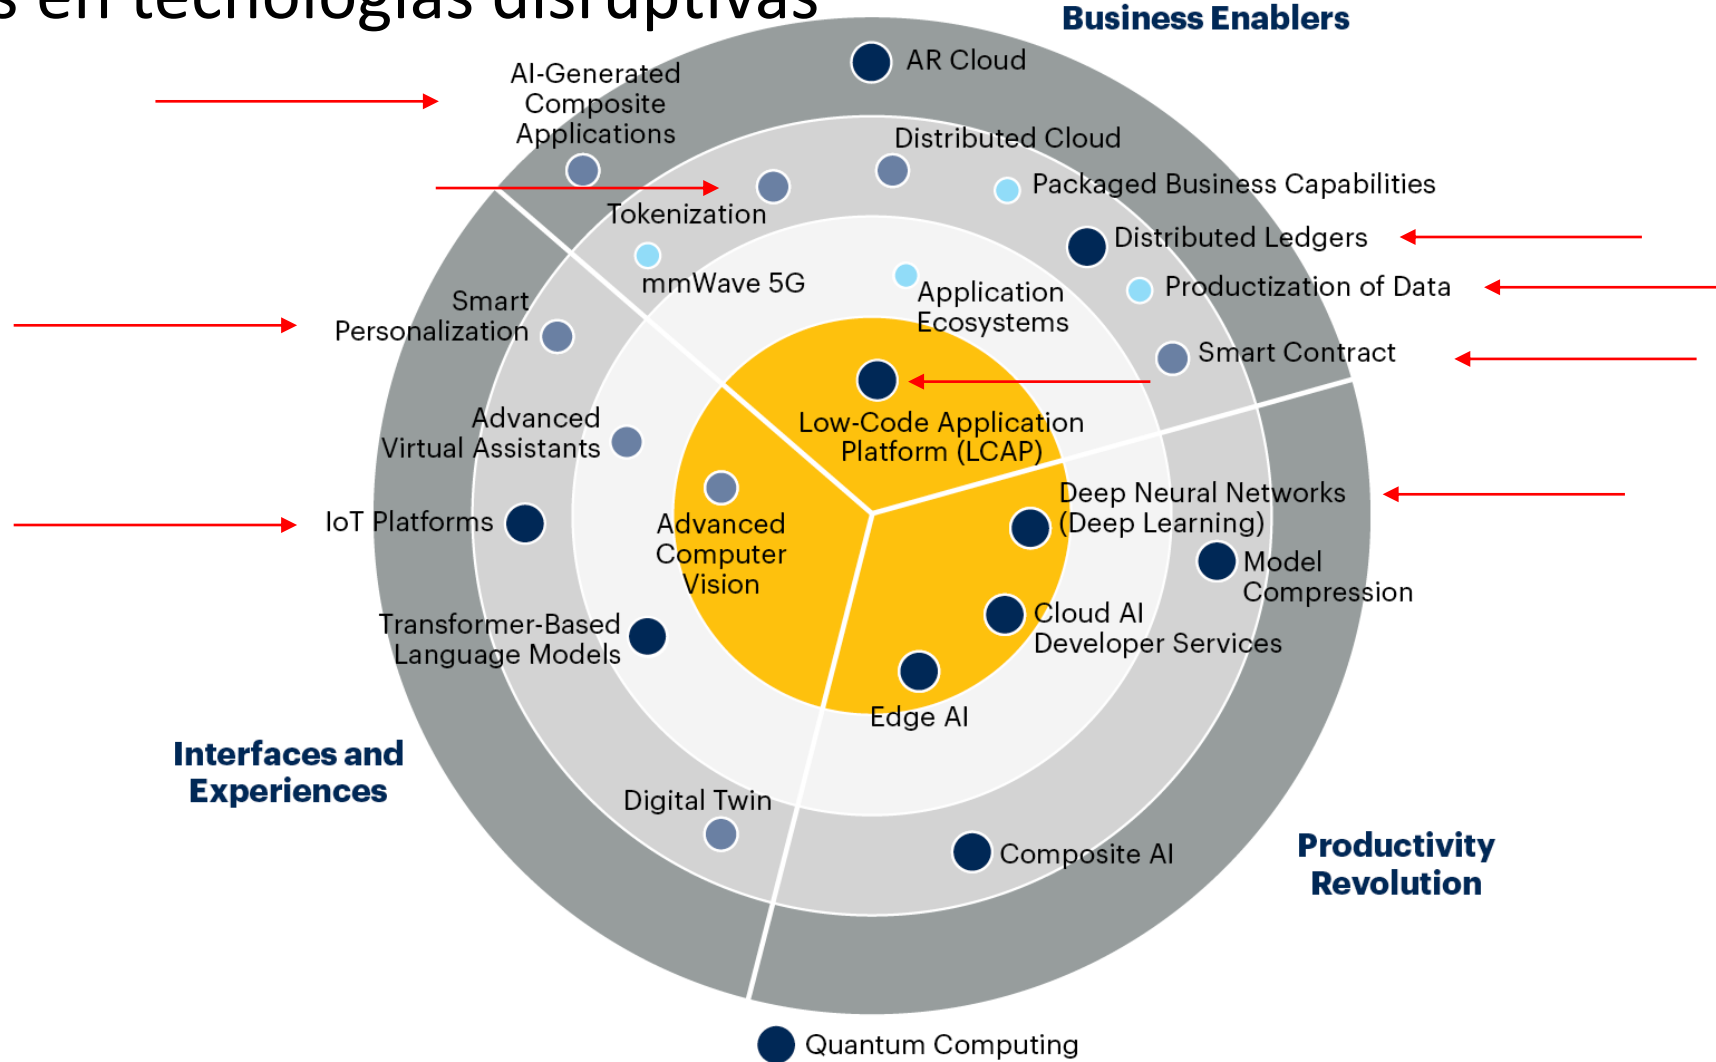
s en tecnologías disruptivas

Business Enablers

AR Cloud

AI-Generated Composite Applications

Distributed Cloud

Packaged Business Capabilities

Tokenization

Distributed Ledgers

mmWave 5G

Application Ecosystems

Productization of Data

Smart Personalization

Smart Contract

Low-Code Application Platform (LCAP)

Advanced Virtual Assistants

Deep Neural Networks (Deep Learning)

IoT Platforms

Advanced Computer Vision

Model Compression

Transformer-Based Language Models

Cloud AI Developer Services

Edge AI

Interfaces and Experiences

Digital Twin

Composite AI

Productivity Revolution

Quantum Computing